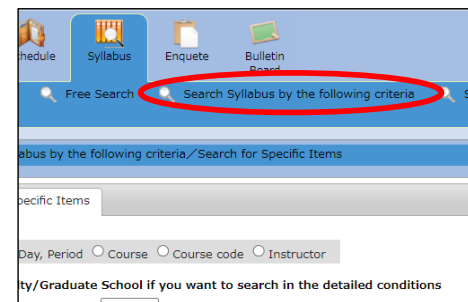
hedule Syllabus Enquete Bulletin Board

Free Search Search Syllabus by the following criteria S

abus by the following criteria／Search for Specific Items

ecific Items

Day, Period Course Course code Instructor

ty/Graduate School if you want to search in the detailed conditions